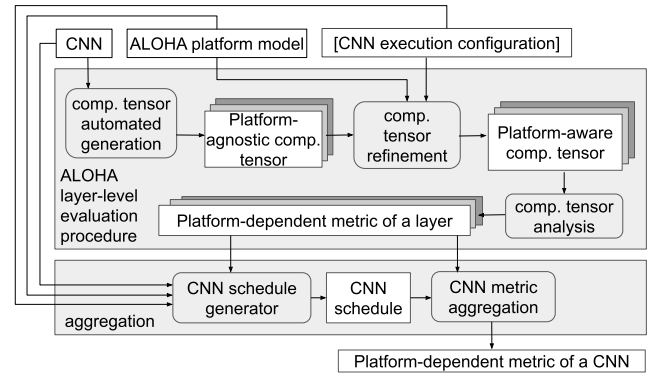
CNN

ALOHA platform model

[CNN execution configuration]

comp. tensor automated generation

Platform-agnostic comp. tensor

comp. tensor refinement

Platform-aware comp. tensor

ALOHA layer-level evaluation procedure

Platform-dependent metric of a layer

comp. tensor analysis

CNN schedule generator

CNN schedule

CNN metric aggregation

aggregation

Platform-dependent metric of a CNN